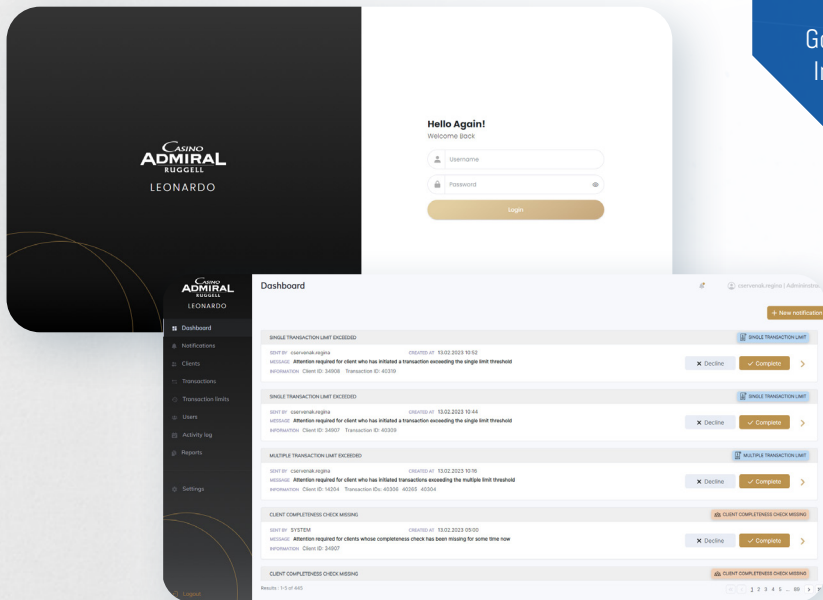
G
I

CASINO
ADMIRAL
RUGGELL
LEONARDO

Hello Again!
Welcome Back

Username

Password

Login

CASINO
ADMIRAL
RUGGELL
LEONARDO

Dashboard
Notifications
Clients
Transactions
Transaction limits
Users
Activity log
Reports

Settings

Logout

Dashboard

csernenak.regina | Administra

+ New notification

SINGLE TRANSACTION LIMIT EXCEEDED
SINGLE TRANSACTION LIMIT
SENT BY csernenak.regina CREATED AT 13.02.2023 10:52
MESSAGE Attention required for client who has initiated a transaction exceeding the single limit threshold
INFORMATION Client ID: 34908 Transaction ID: 40310
Decline
Complete

SINGLE TRANSACTION LIMIT EXCEEDED
SINGLE TRANSACTION LIMIT
SENT BY csernenak.regina CREATED AT 13.02.2023 10:44
MESSAGE Attention required for client who has initiated a transaction exceeding the single limit threshold
INFORMATION Client ID: 34907 Transaction ID: 40309
Decline
Complete

MULTIPLE TRANSACTION LIMIT EXCEEDED
MULTIPLE TRANSACTION LIMIT
SENT BY csernenak.regina CREATED AT 13.02.2023 10:16
MESSAGE Attention required for client who has initiated transactions exceeding the multiple limit threshold
INFORMATION Client ID: 14304 Transaction IDs: 40398 40365 40304
Decline
Complete

CLIENT COMPLETENESS CHECK MISSING
CLIENT COMPLETENESS CHECK MISSING
SENT BY SYSTEM CREATED AT 13.02.2023 05:00
MESSAGE Attention required for clients whose completeness check has been missing for some time now
INFORMATION Client ID: 34907
Decline
Complete

CLIENT COMPLETENESS CHECK MISSING
CLIENT COMPLETENESS CHECK MISSING

Results: 1-5 of 440
1 2 3 4 5 ... 88